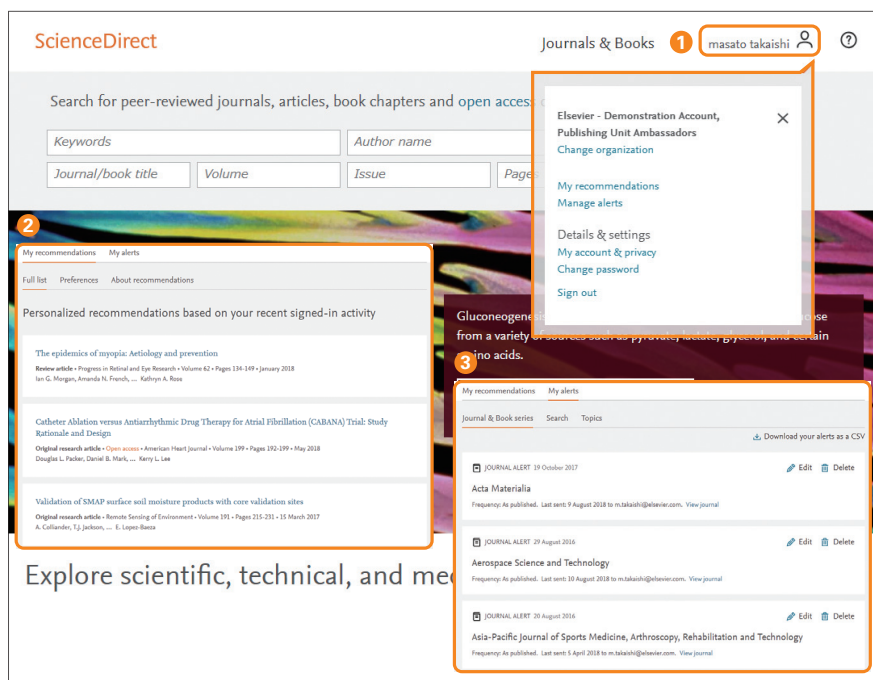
ScienceDirect

Journals & Books

1

masato takaishi

Search for peer-reviewed journals, articles, book chapters and open access

Keywords

Author name

Journal/book title

Volume

Issue

Pages

Elsevier - Demonstration Account, Publishing Unit Ambassadors

Change organization

My recommendations

Manage alerts

Details & settings

My account & privacy

Change password

Sign out

2

My recommendations My alerts

Full list Preferences About recommendations

Personalized recommendations based on your recent signed-in activity

The epidemics of myopia: Aetiology and prevention

Review article • Progress in Retinal and Eye Research • Volume 62 • Pages 134-149 • January 2018

Ian G. Morgan, Amanda N. French, ... Kathryn A. Rose

Catheter Ablation versus Antiarrhythmic Drug Therapy for Atrial Fibrillation (CABANA) Trial: Study Rationale and Design

Original research article • Open access • American Heart Journal • Volume 199 • Pages 192-199 • May 2018

Douglas L. Packer, Daniel B. Mark, ... Kerry L. Lee

Validation of SMAP surface soil moisture products with core validation sites

Original research article • Remote Sensing of Environment • Volume 191 • Pages 215-231 • 15 March 2017

A. Colliander, T.J. Jackson, ... E. Lopez-Baeza

Gluconeogenesis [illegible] from a variety of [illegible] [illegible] acids.

3

My recommendations My alerts

Journal & Book series Search Topics

Download your alerts as a CSV

JOURNAL ALERT 19 October 2017 Edit Delete

Acta Materialia

Frequency: As published. Last sent: 9 August 2018 to m.takaishi@elsevier.com. View journal

JOURNAL ALERT 29 August 2016 Edit Delete

Aerospace Science and Technology

Frequency: As published. Last sent: 10 August 2018 to m.takaishi@elsevier.com. View journal

JOURNAL ALERT 20 August 2016 Edit Delete

Asia-Pacific Journal of Sports Medicine, Arthroscopy, Rehabilitation and Technology

Frequency: As published. Last sent: 5 April 2018 to m.takaishi@elsevier.com. View journal

Explore scientific, technical, and med